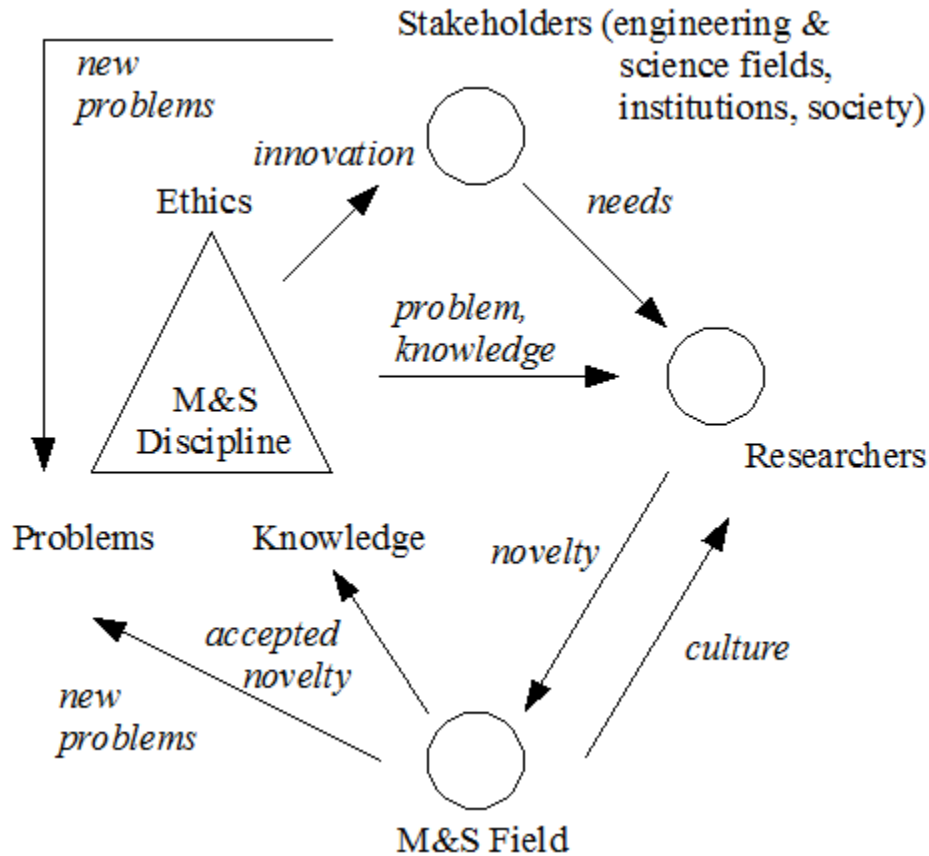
new problems

Stakeholders (engineering & science fields, institutions, society)

innovation

Ethics

needs

problem, knowledge

M&S Discipline

Researchers

Problems

Knowledge

novelty

accepted novelty

culture

new problems

M&S Field